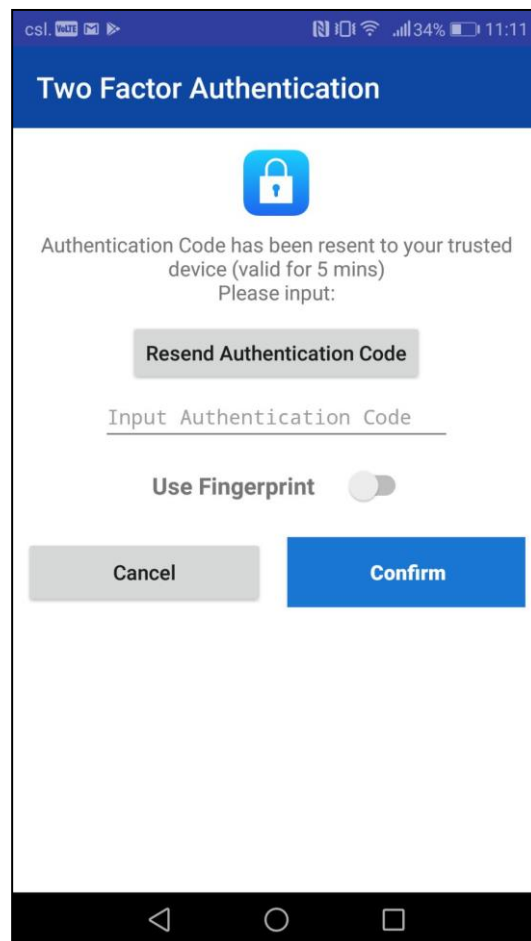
csl. VoLTE 34% 11:11

Two Factor Authentication

Authentication Code has been resent to your trusted device (valid for 5 mins)
Please input:

Resend Authentication Code

Input Authentication Code

Use Fingerprint

Cancel

Confirm